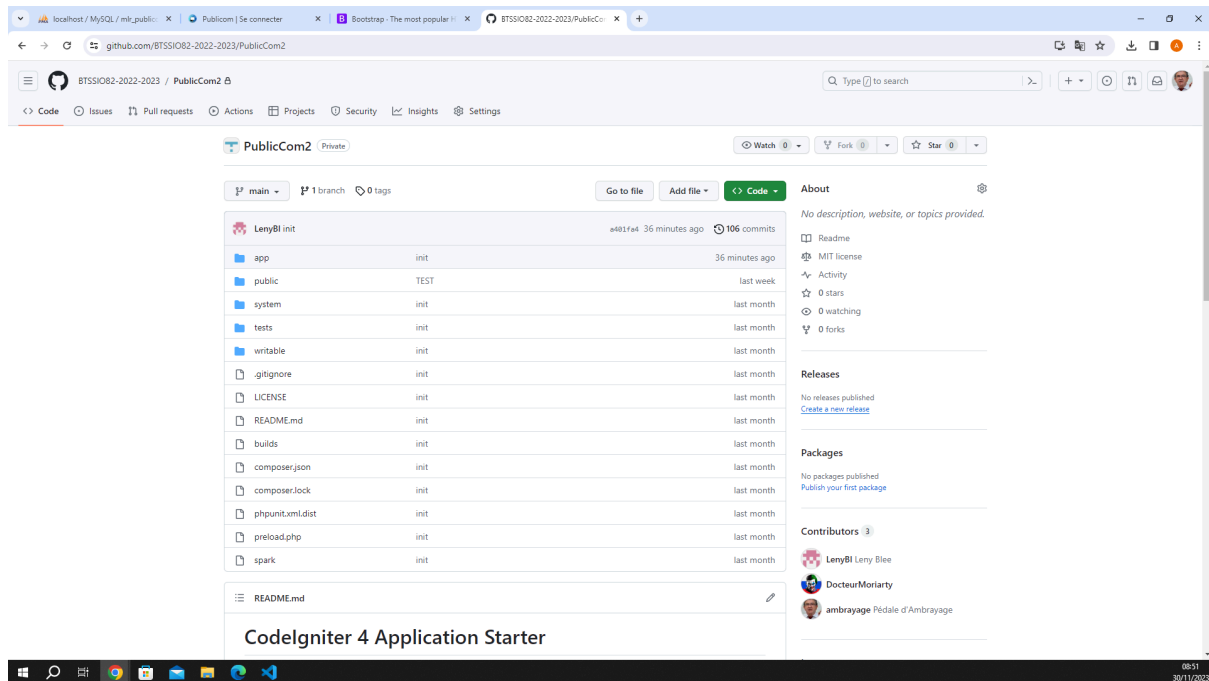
localhost / MySQL / mlr_public | Publicom | Se connecter | Bootstrap - The most popular H | BTSSIO82-2022-2023/PublicCo

github.com/BTSSIO82-2022-2023/PublicCom2

BTSSIO82-2022-2023 / PublicCom2

Type / to search

<> Code | Issues | Pull requests | Actions | Projects | Security | Insights | Settings

PublicCom2 Private

Watch 0 | Fork 0 | Star 0

main | 1 branch | 0 tags | Go to file | Add file | <> Code

LenyBl init | a401fa4 36 minutes ago | 106 commits

| | | |
|---|---|---|
| app | init | 36 minutes ago |
| public | TEST | last week |
| system | init | last month |
| tests | init | last month |
| writable | init | last month |
| .gitignore | init | last month |
| LICENSE | init | last month |
| README.md | init | last month |
| builds | init | last month |
| composer.json | init | last month |
| composer.lock | init | last month |
| phpunit.xml.dist | init | last month |
| preload.php | init | last month |
| spark | init | last month |

README.md

CodeIgniter 4 Application Starter

About

No description, website, or topics provided.

Readme
MIT license
Activity
0 stars
0 watching
0 forks

Releases

No releases published
Create a new release

Packages

No packages published
Publish your first package

Contributors 3

LenyBl Leny Blee
DocteurMoriarty
ambrayage Pédale d'Ambrayage

08:51
30/11/2023